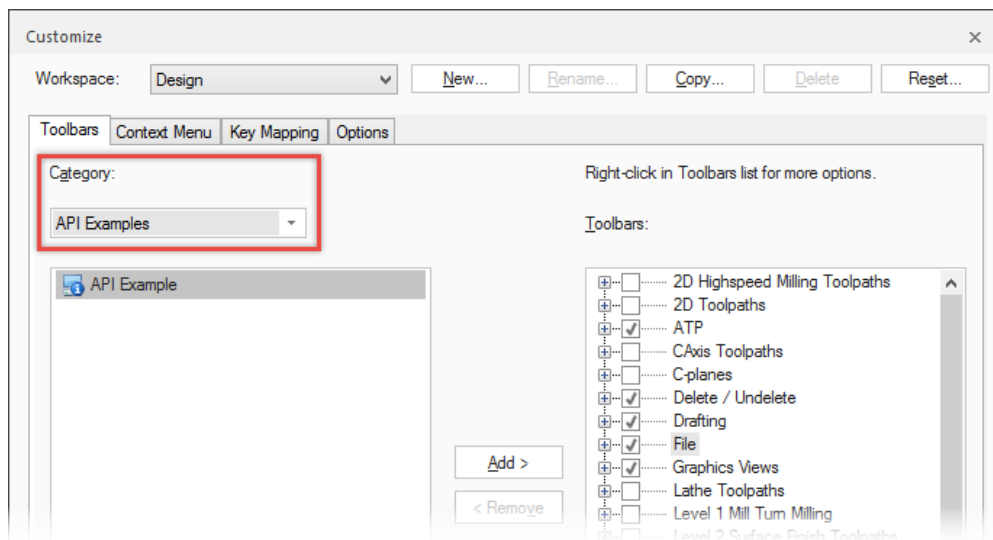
Customize

Workspace: Design

New...

Rename...

Copy...

Delete

Reset...

Toolbars

Context Menu

Key Mapping

Options

Category:

API Examples

API Example

Right-click in Toolbars list for more options.

Toolbars:

2D Highspeed Milling Toolpaths
2D Toolpaths
ATP
CAxis Toolpaths
C-planes
Delete / Undelete
Drafting
File
Graphics Views
Lathe Toolpaths
Level 1 Mill Turn Milling
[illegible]

Add >

< Remove